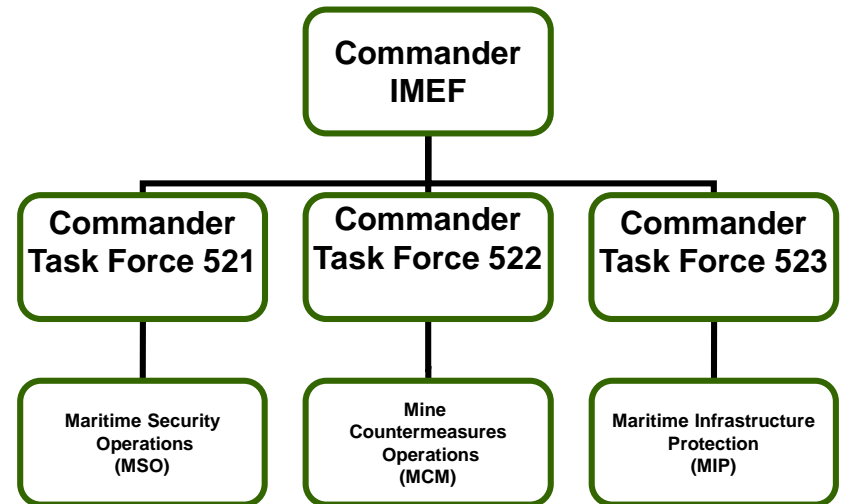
Commander IMEF

Commander Task Force 521

Commander Task Force 522

Commander Task Force 523

Maritime Security Operations (MSO)

Mine Countermeasures Operations (MCM)

Maritime Infrastructure Protection (MIP)